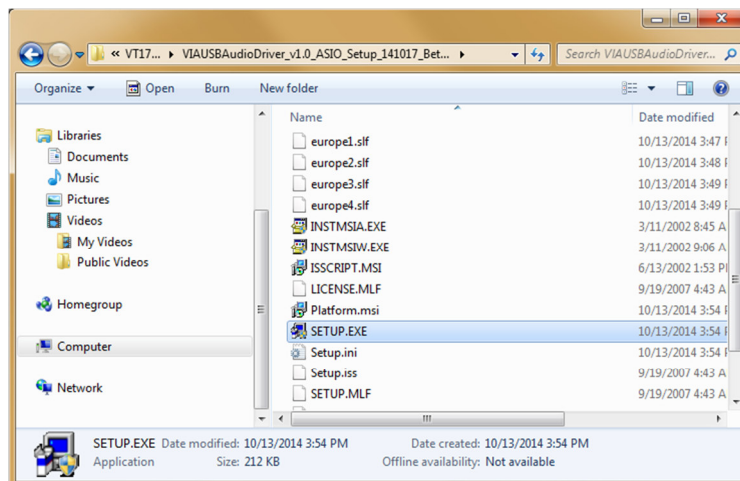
« VT17... ▸ VIAUSBAudioDriver_v1.0_ASIO_Setup_141017_Bet... ▸

Search VIAUSBAudioDriver...

Organize ▾ Open Burn New folder

Libraries
Documents
Music
Pictures
Videos
My Videos
Public Videos

Homegroup

Computer

Network

| Name | Date modified |
|---|---|
| europe1.slf | 10/13/2014 3:47 P |
| europe2.slf | 10/13/2014 3:48 P |
| europe3.slf | 10/13/2014 3:49 P |
| europe4.slf | 10/13/2014 3:49 P |
| INSTMSIA.EXE | 3/11/2002 8:45 A |
| INSTMSIW.EXE | 3/11/2002 9:06 A |
| ISSCRIPT.MSI | 6/13/2002 1:53 P |
| LICENSE.MLF | 9/19/2007 4:43 A |
| Platform.msi | 10/13/2014 3:54 P |
| SETUP.EXE | 10/13/2014 3:54 P |
| Setup.ini | 10/13/2014 3:54 P |
| Setup.iss | 9/19/2007 4:43 A |
| SETUP.MLF | 9/19/2007 4:43 A |

SETUP.EXE Date modified: 10/13/2014 3:54 PM Date created: 10/13/2014 3:54 PM
Application Size: 212 KB Offline availability: Not available